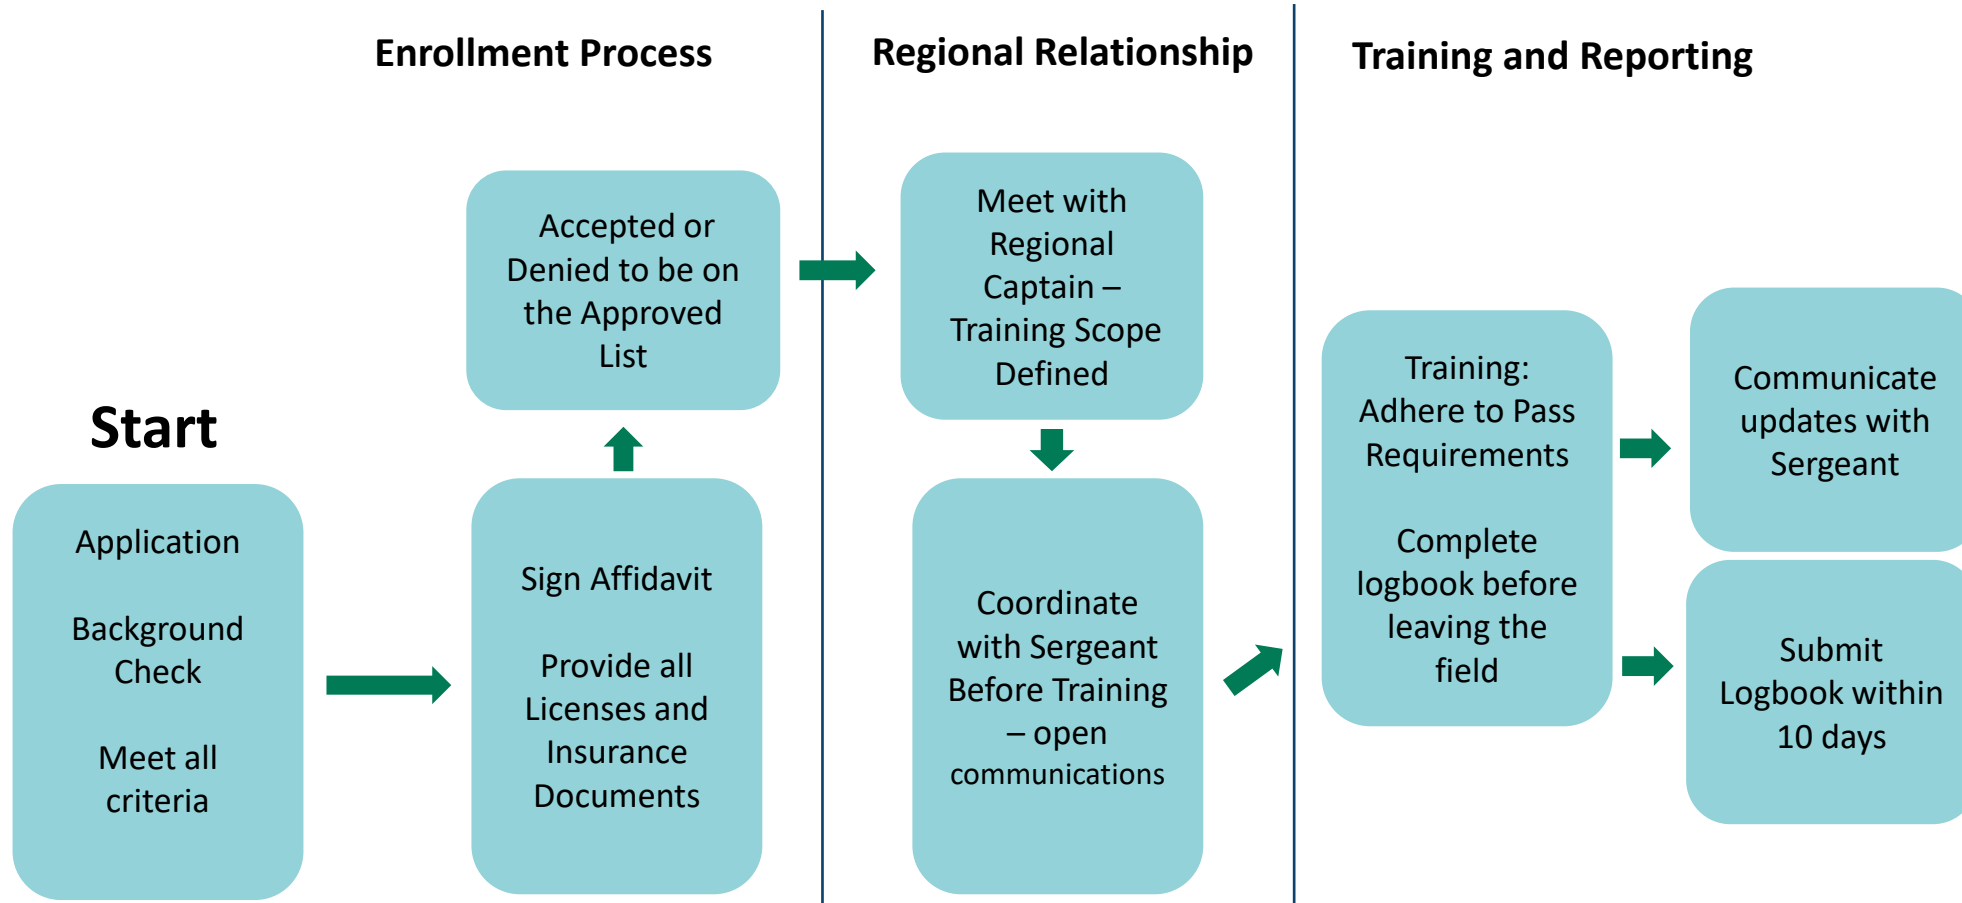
Enrollment Process

Regional Relationship

Training and Reporting

Start

Application

Background Check

Meet all criteria

Sign Affidavit

Provide all Licenses and Insurance Documents

Accepted or Denied to be on the Approved List

Meet with Regional Captain – Training Scope Defined

Coordinate with Sergeant Before Training – open communications

Training: Adhere to Pass Requirements

Complete logbook before leaving the field

Communicate updates with Sergeant

Submit Logbook within 10 days